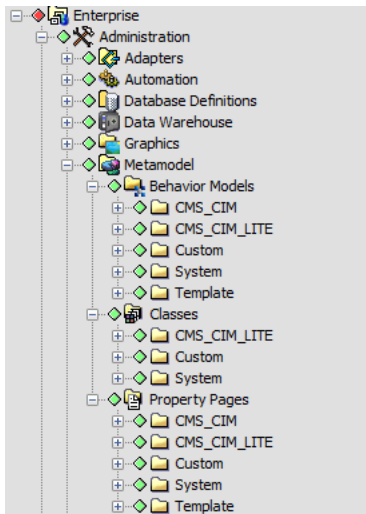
Enterprise
Administration
Adapters
Automation
Database Definitions
Data Warehouse
Graphics
Metamodel
Behavior Models
CMS_CIM
CMS_CIM_LITE
Custom
System
Template
Classes
CMS_CIM_LITE
Custom
System
Property Pages
CMS_CIM
CMS_CIM_LITE
Custom
System
Template